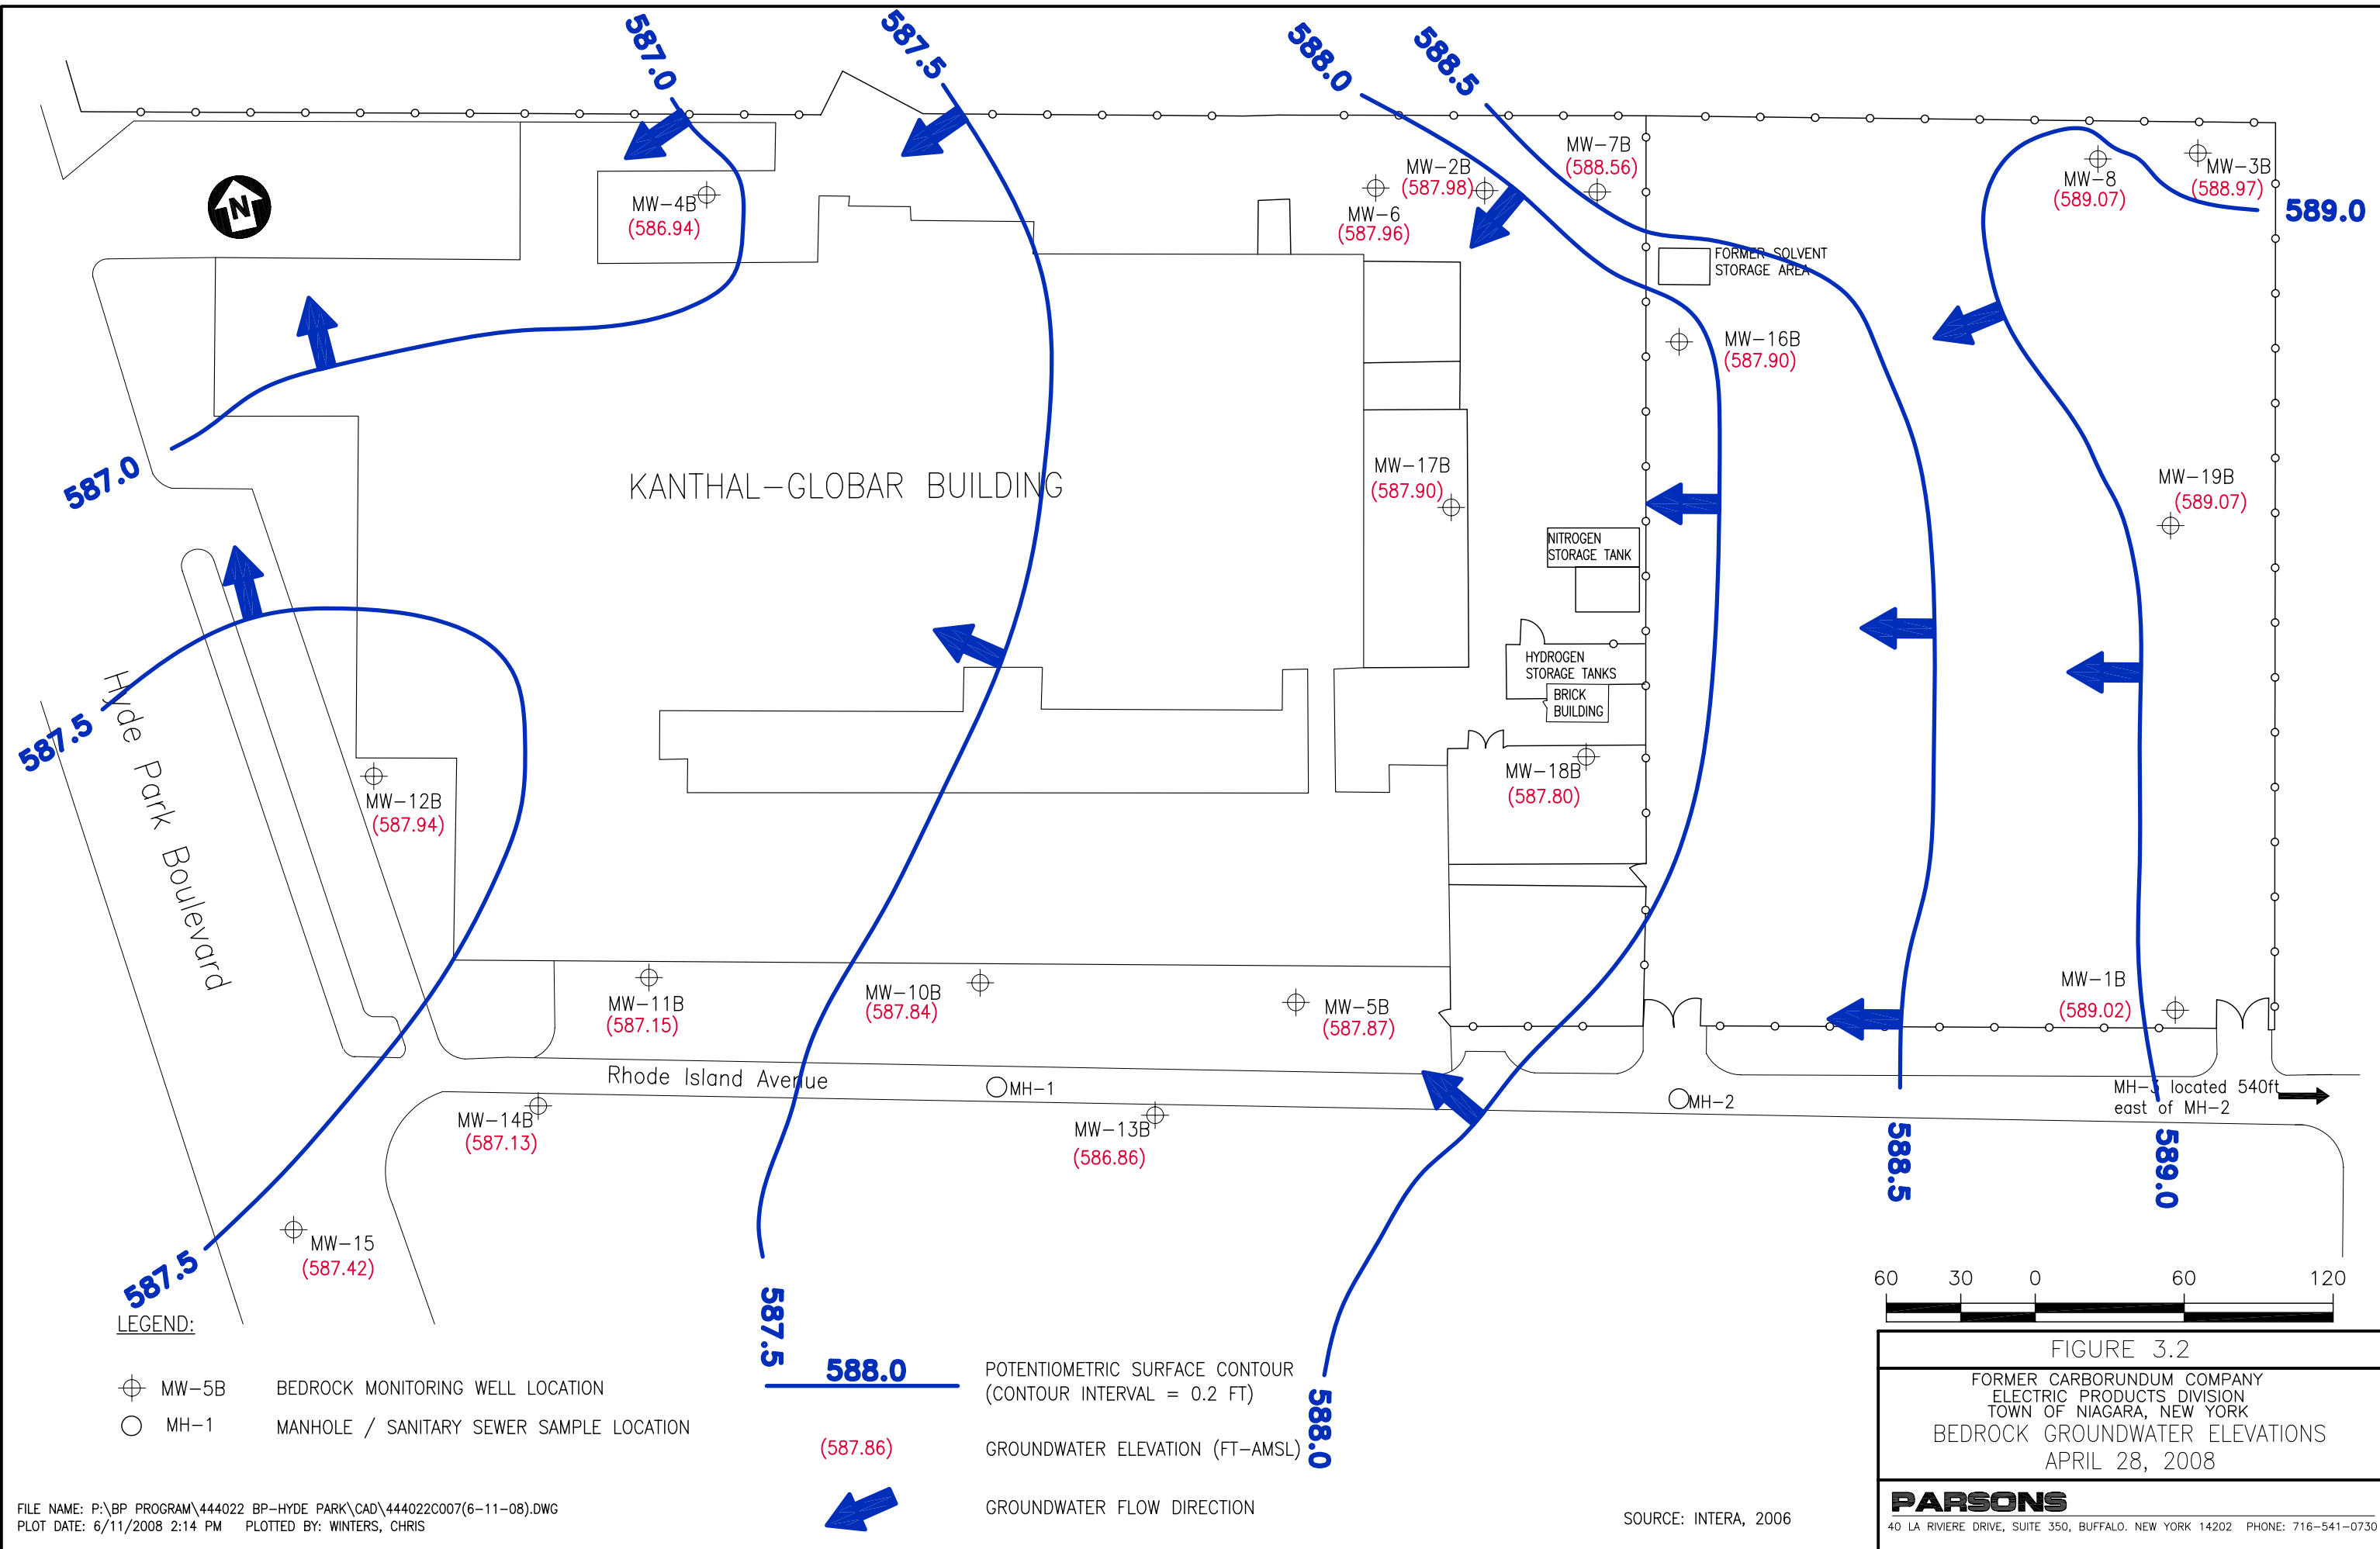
587.0
587.5
588.0
588.5
MW–7B
(588.56)
MW–2B
(587.98)
MW–6
(587.96)
MW–8
(589.07)
MW–3B
(588.97)
589.0
MW–4B
(586.94)
FORMER SOLVENT STORAGE AREA
MW–16B
(587.90)
587.0
KANTHAL–GLOBAR BUILDING
MW–17B
(587.90)
MW–19B
(589.07)
NITROGEN STORAGE TANK
HYDROGEN STORAGE TANKS
BRICK BUILDING
587.5
Hyde Park Boulevard
MW–12B
(587.94)
MW–18B
(587.80)
MW–11B
(587.15)
MW–10B
(587.84)
MW–5B
(587.87)
MW–1B
(589.02)
Rhode Island Avenue
MH–1
MH–2
MH–3 located 540ft east of MH–2
MW–14B
(587.13)
MW–13B
(586.86)
588.5
589.0
MW–15
(587.42)
587.5
587.5
60 30 0 60 120
LEGEND:
MW–5B BEDROCK MONITORING WELL LOCATION
MH–1 MANHOLE / SANITARY SEWER SAMPLE LOCATION
588.0 POTENTIOMETRIC SURFACE CONTOUR (CONTOUR INTERVAL = 0.2 FT)
(587.86) GROUNDWATER ELEVATION (FT–AMSL)
GROUNDWATER FLOW DIRECTION
588.0
FIGURE 3.2
FORMER CARBORUNDUM COMPANY
ELECTRIC PRODUCTS DIVISION
TOWN OF NIAGARA, NEW YORK
BEDROCK GROUNDWATER ELEVATIONS
APRIL 28, 2008
PARSONS
40 LA RIVIERE DRIVE, SUITE 350, BUFFALO. NEW YORK 14202 PHONE: 716–541–0730
SOURCE: INTERA, 2006
FILE NAME: P:\BP PROGRAM\444022 BP–HYDE PARK\CAD\444022C007(6–11–08).DWG
PLOT DATE: 6/11/2008 2:14 PM PLOTTED BY: WINTERS, CHRIS